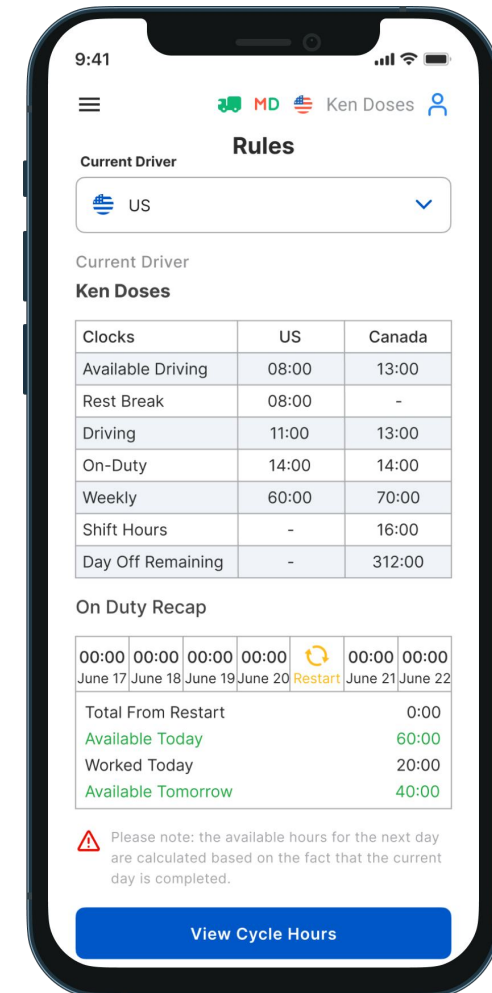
9:41

MD Ken Doses

Rules

Current Driver

US

Current Driver

Ken Doses

| Clocks | US | Canada |
|---|---|---|
| Available Driving | 08:00 | 13:00 |
| Rest Break | 08:00 | - |
| Driving | 11:00 | 13:00 |
| On-Duty | 14:00 | 14:00 |
| Weekly | 60:00 | 70:00 |
| Shift Hours | - | 16:00 |
| Day Off Remaining | - | 312:00 |

On Duty Recap

| 00:00 | 00:00 | 00:00 | 00:00 | | 00:00 | 00:00 |
|---|---|---|---|---|---|---|
| June 17 | June 18 | June 19 | June 20 | Restart | June 21 | June 22 |

Total From Restart 0:00
Available Today 60:00
Worked Today 20:00
Available Tomorrow 40:00

Please note: the available hours for the next day are calculated based on the fact that the current day is completed.

View Cycle Hours